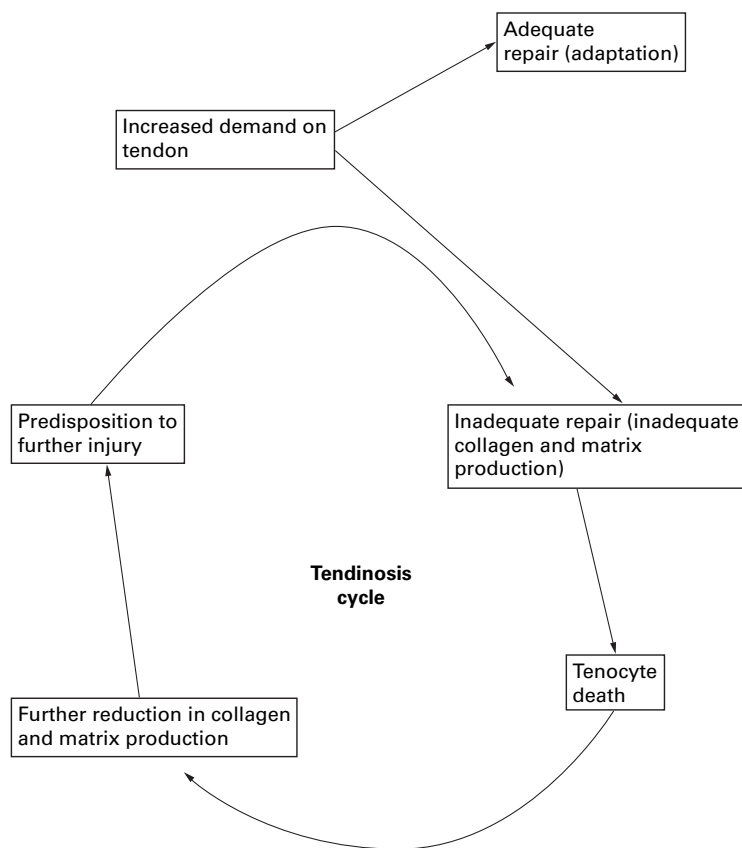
Adequate repair (adaptation)

Increased demand on tendon

Predisposition to further injury

Inadequate repair (inadequate collagen and matrix production)

Tendinosis cycle

Tenocyte death

Further reduction in collagen and matrix production